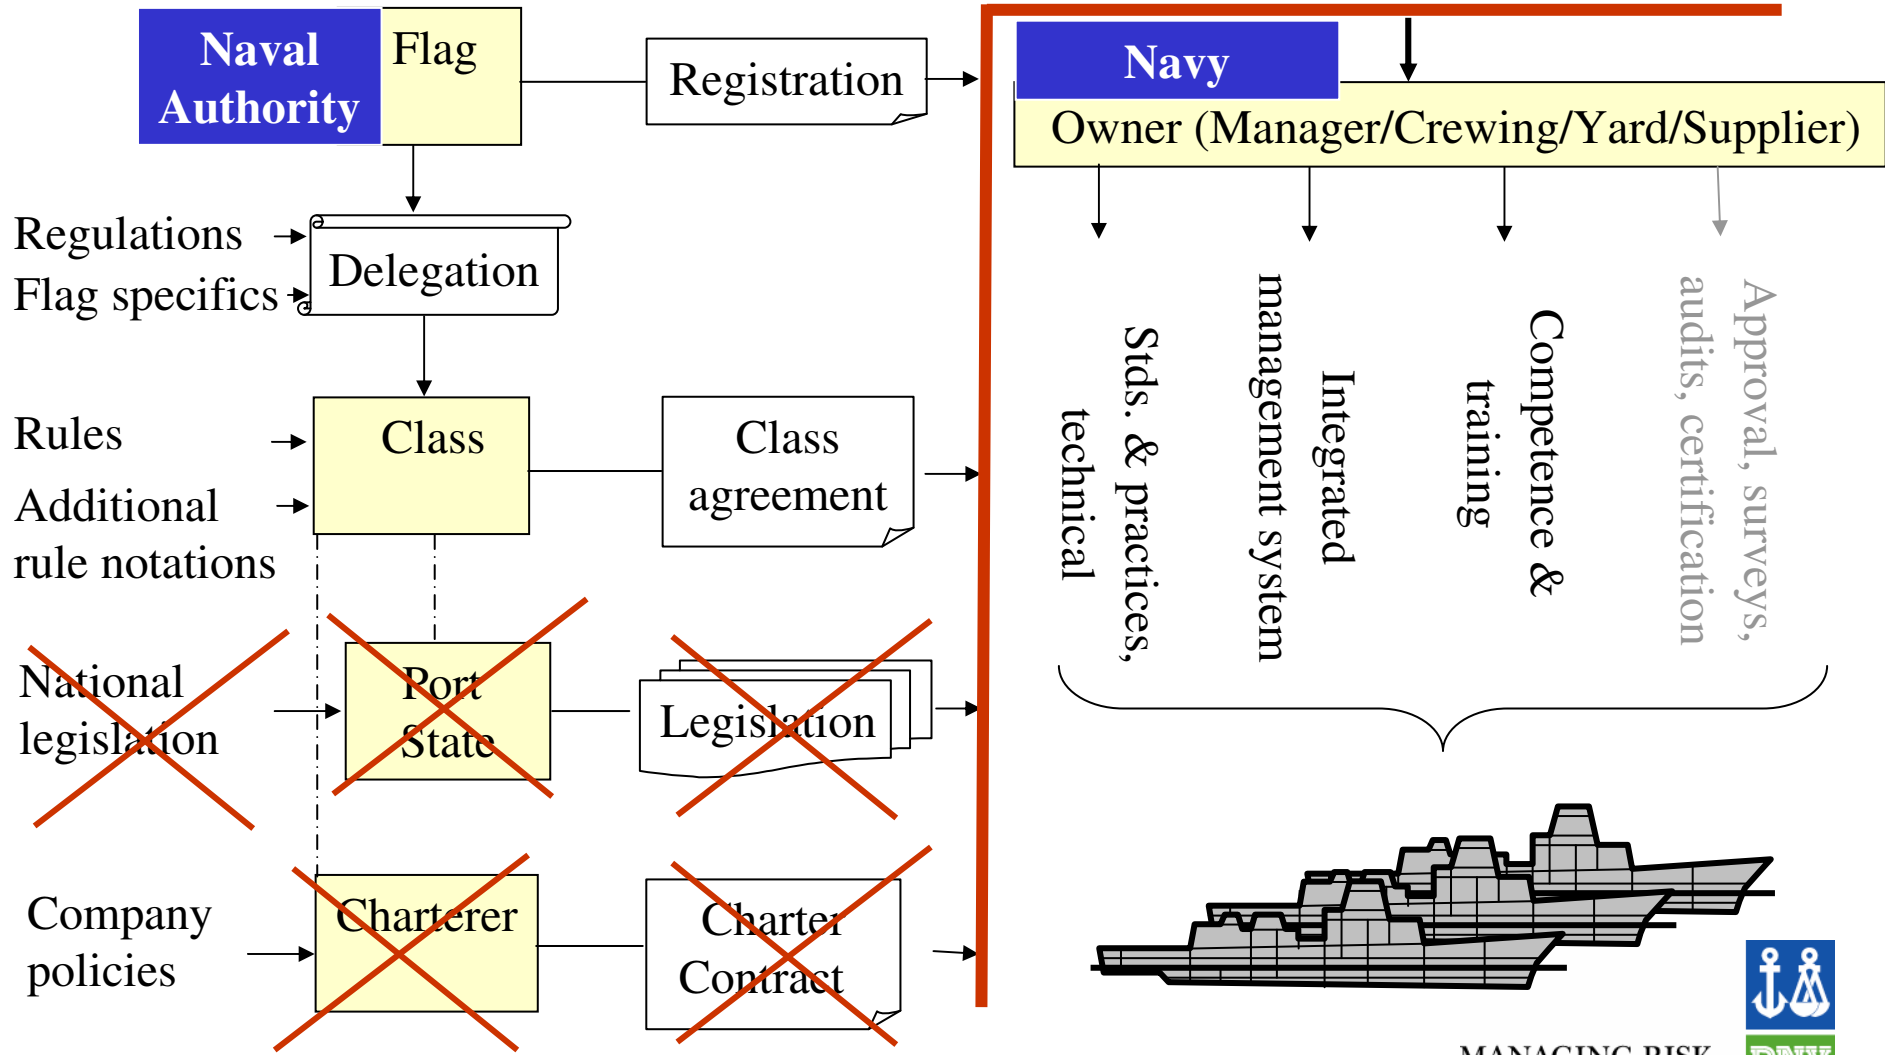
Naval Authority

Flag

Registration

Navy

Owner (Manager/Crewing/Yard/Supplier)

Regulations

Flag specifics

Delegation

Rules

Additional rule notations

Class

Class agreement

National legislation

Port State

Legislation

Company policies

Charterer

Charter Contract

Stds. & practices, technical

Integrated management system

Competence & training

Approval, surveys, audits, certification

MANAGING RISK

DNV